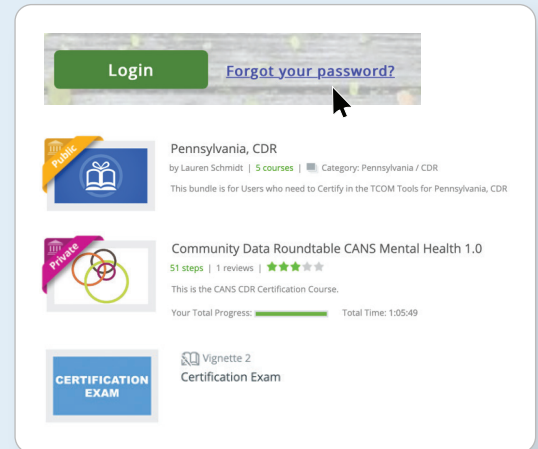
Login
Forgot your password?

Public
Pennsylvania, CDR
by Lauren Schmidt | 5 courses | Category: Pennsylvania / CDR
This bundle is for Users who need to Certify in the TCOM Tools for Pennsylvania, CDR

Private
Community Data Roundtable CANS Mental Health 1.0
51 steps | 1 reviews |
This is the CANS CDR Certification Course.
Your Total Progress: Total Time: 1:05:49

CERTIFICATION EXAM
Vignette 2
Certification Exam